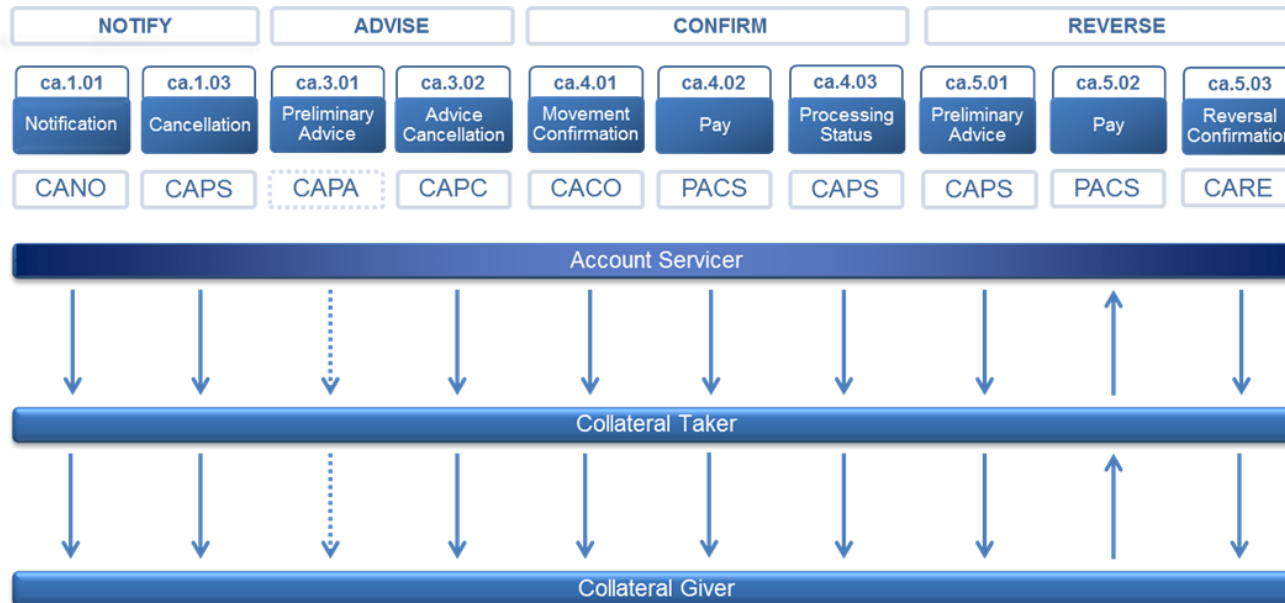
| NOTIFY | | ADVISE | | CONFIRM | | | REVERSE | | |
|---|---|---|---|---|---|---|---|---|---|
| ca.1.01 | ca.1.03 | ca.3.01 | ca.3.02 | ca.4.01 | ca.4.02 | ca.4.03 | ca.5.01 | ca.5.02 | ca.5.03 |
| Notification | Cancellation | Preliminary Advice | Advice Cancellation | Movement Confirmation | Pay | Processing Status | Preliminary Advice | Pay | Reversal Confirmation |
| CANO | CAPS | CAPA | CAPC | CACO | PACS | CAPS | CAPS | PACS | CARE |

Account Servicer

Collateral Taker

Collateral Giver